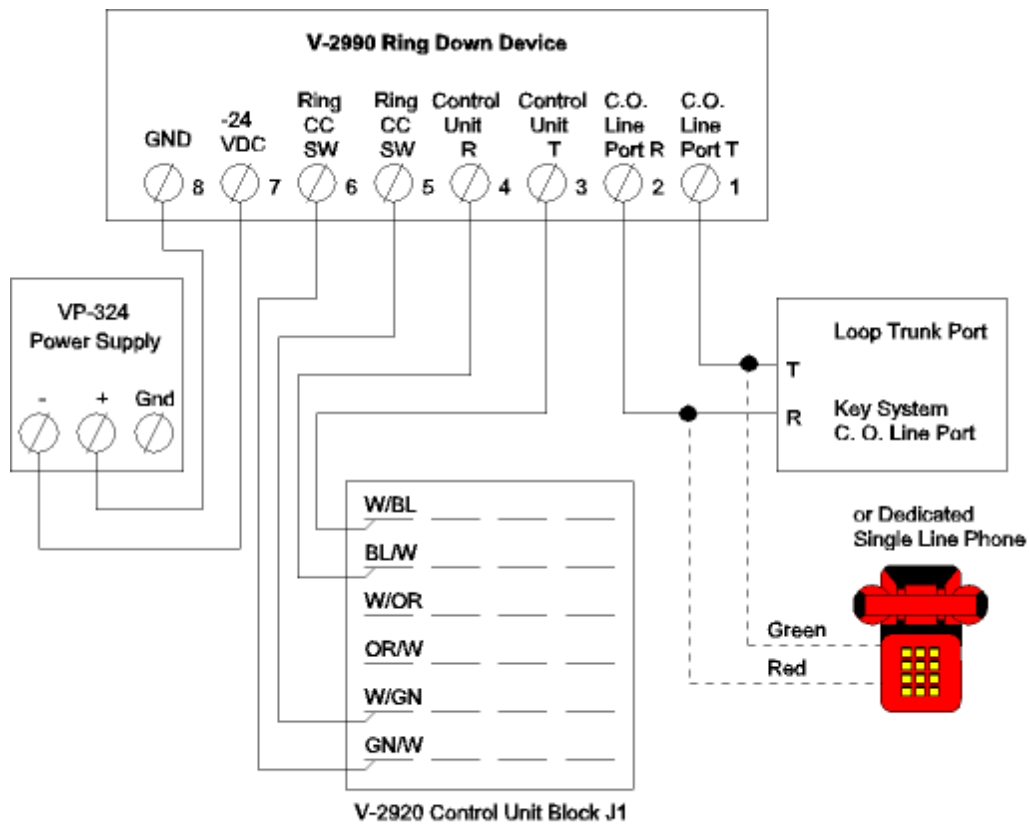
V-2990 Ring Down Device

GND 8

-24 VDC 7

Ring CC SW 6

Ring CC SW 5

Control Unit R 4

Control Unit T 3

C.O. Line Port R 2

C.O. Line Port T 1

VP-324 Power Supply

- + Gnd

Loop Trunk Port

T

R

Key System C. O. Line Port

or Dedicated Single Line Phone

Green

Red

W/BL

BL/W

W/OR

OR/W

W/GN

GN/W

V-2920 Control Unit Block J1